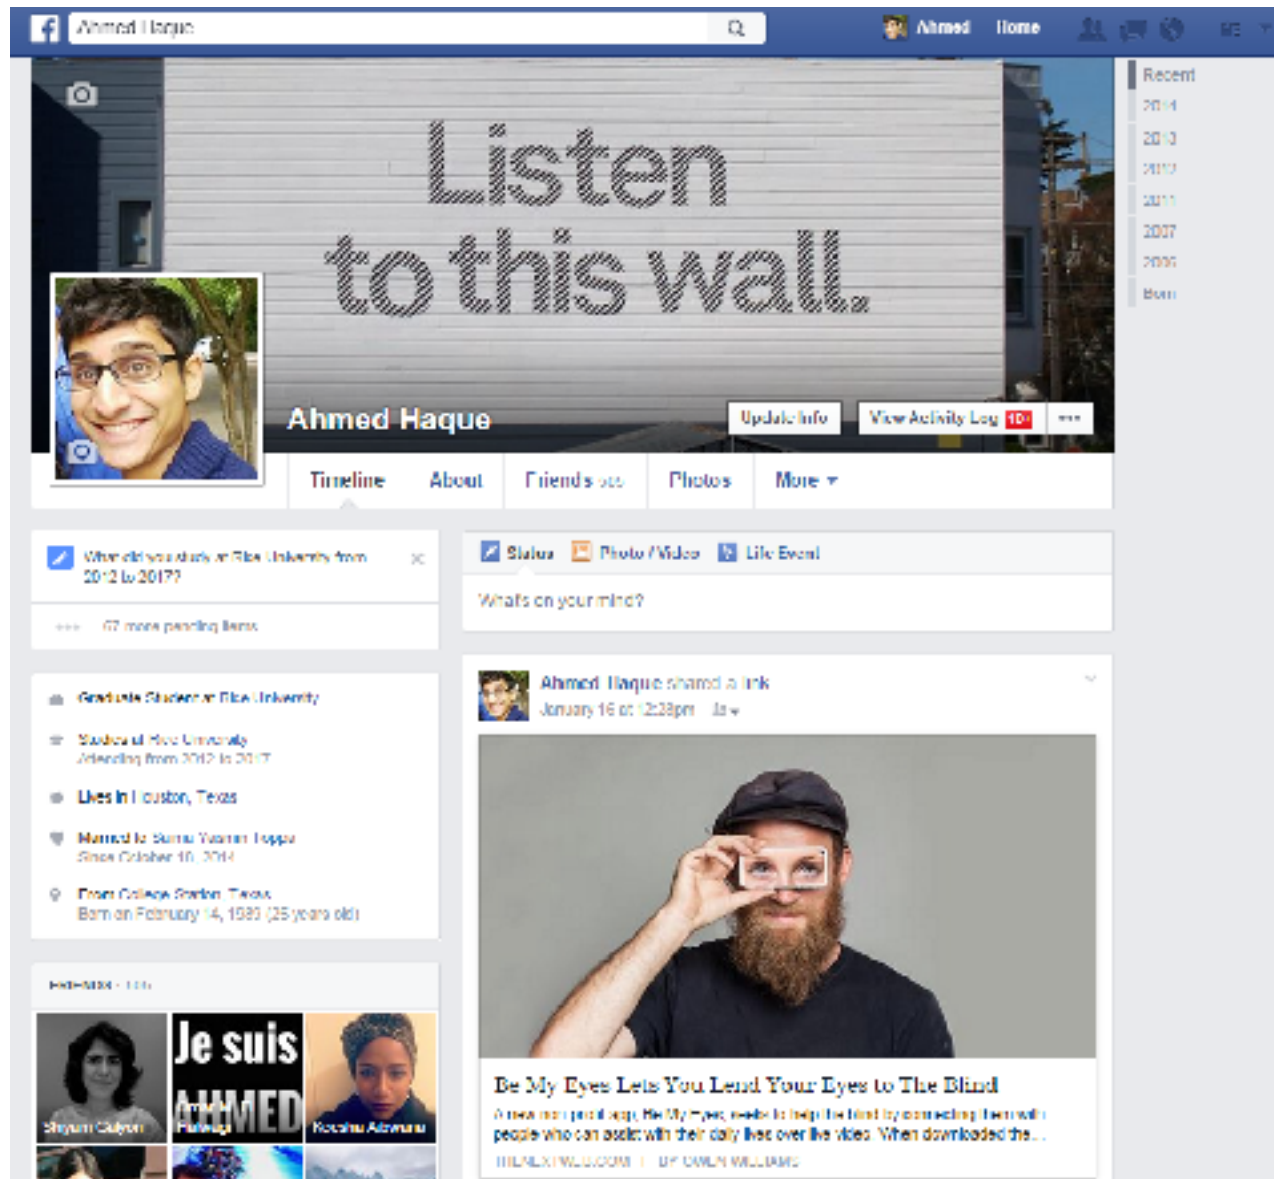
Ahmed Haque

Ahmed Home

Recent
2014
2013
2012
2011
2007
2006
Born

Listen to this wall.

Ahmed Haque

Update Info
View Activity Log 10+
...

Timeline
About
Friends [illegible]
Photos
More

What did you study at Rice University from 2012 to 2017?

67 more pending items

Graduate Student at Rice University

Studied at Rice University
Attending from 2012 to 2017

Lives in Houston, Texas

Married to Sarna Yasmin Tappa
Since October 10, 2014

From College Station, Texas
Born on February 14, 1989 (25 years old)

FRIENDS · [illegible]

Je suis AHMED

Shyam Sulyon
Ruhaugi
Keesha Abraina

Status
Photo / Video
Life Event

What's on your mind?

Ahmed Haque shared a link.
January 16 at 12:28pm

Be My Eyes Lets You Lend Your Eyes to The Blind

A new iPhone app, Be My Eyes, seeks to help the blind by connecting them with people who can assist with their daily lives over live video. When downloaded the...

THENEXTWEB.COM | BY OWEN WILLIAMS